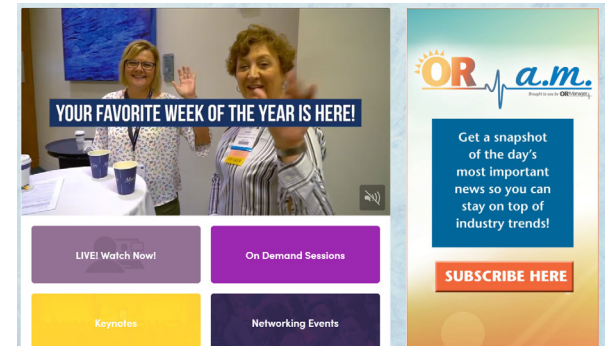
YOUR FAVORITE WEEK OF THE YEAR IS HERE!

LIVE! Watch Now!

On Demand Sessions

Keynotes

Networking Events

OR a.m.

Brought to you by OR Manager

Get a snapshot of the day's most important news so you can stay on top of industry trends!

SUBSCRIBE HERE